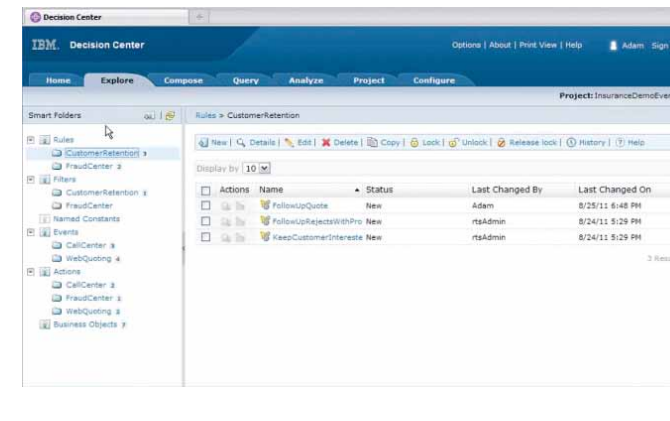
Decision Center

IBM. Decision Center

Options | About | Print View | Help Adam Sign

Home Explore Compose Query Analyze Project Configure

Project: InsuranceDemoEve

Smart Folders

Rules
CustomerRetention 3
FraudCenter 3
Filters
CustomerRetention 1
FraudCenter
Named Constants
Events
CallCenter 3
WebQuoting 4
Actions
CallCenter 2
FraudCenter 1
WebQuoting 1
Business Objects 7

Rules > CustomerRetention

New | Details | Edit | Delete | Copy | Lock | Unlock | Release lock | History | Help

Display by 10

| | Actions | Name | Status | Last Changed By | Last Changed On |
|---|---|---|---|---|---|
| | | FollowUpQuote | New | Adam | 8/25/11 6:48 PM |
| | | FollowUpRejectsWithPro | New | rtsAdmin | 8/24/11 5:29 PM |
| | | KeepCustomerIntereste | New | rtsAdmin | 8/24/11 5:29 PM |

3 Res